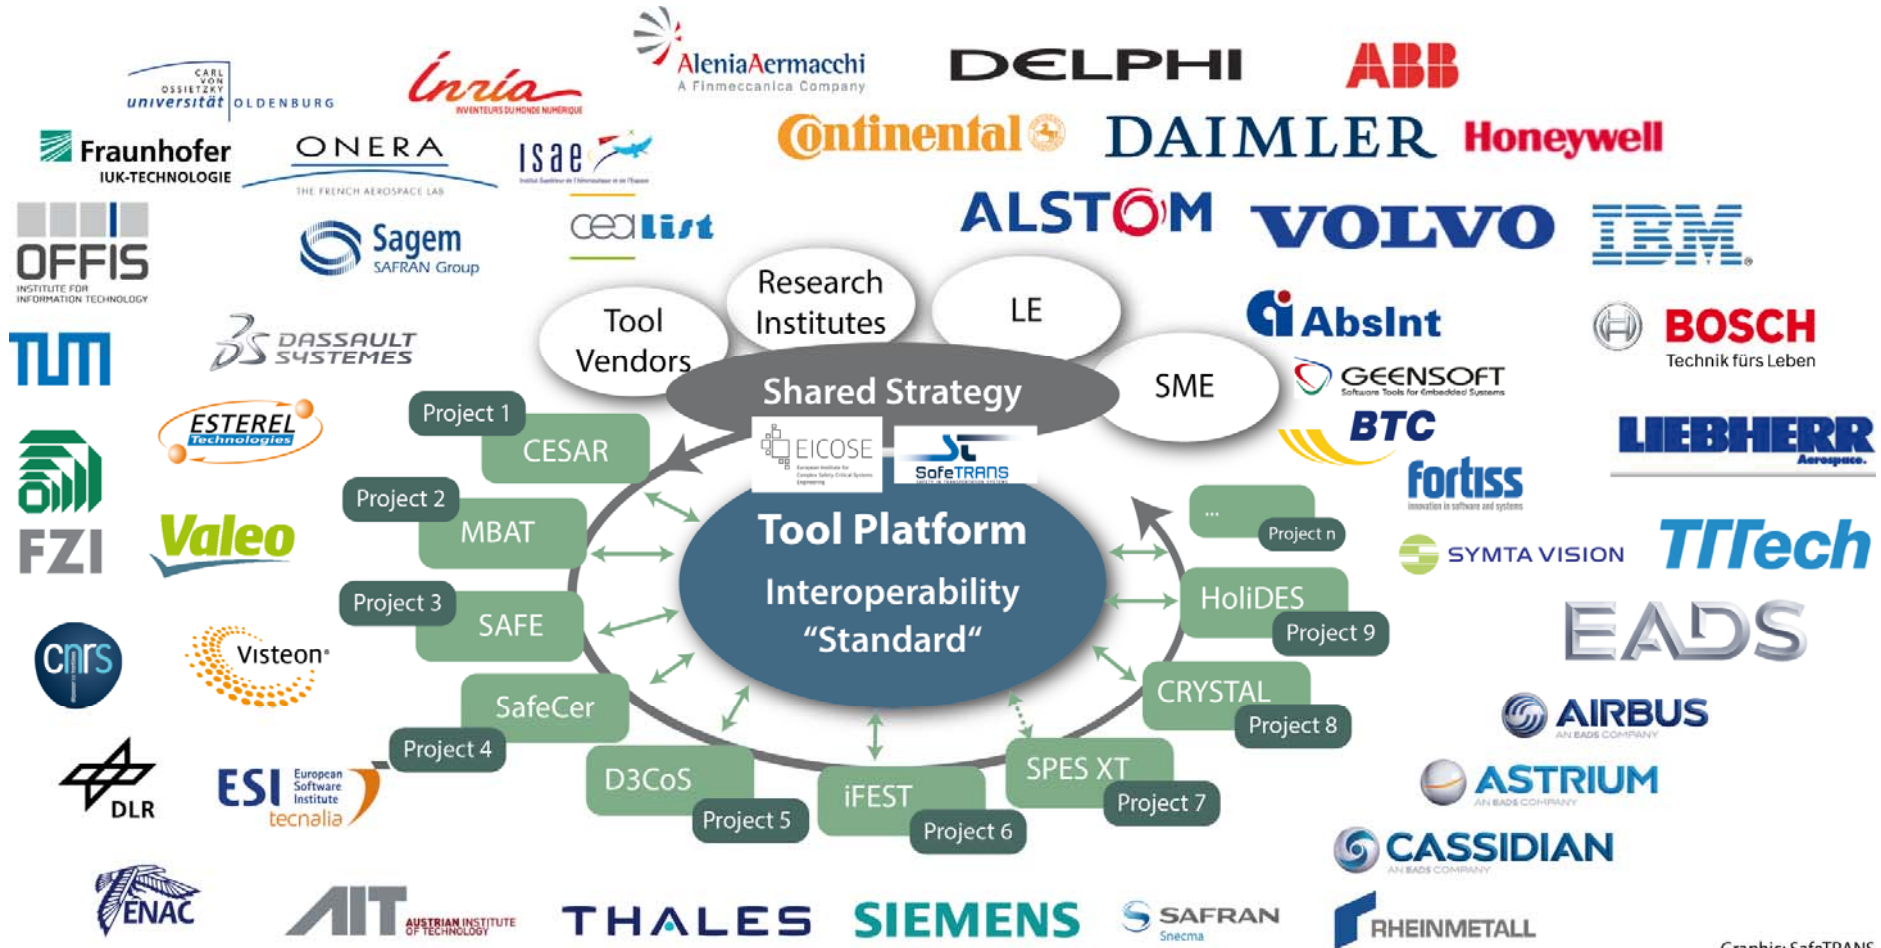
CARL VON OSSIETZKY universität OLDENBURG

Inria INVENTEURS DU MONDE NUMÉRIQUE

AleniaAermacchi A Finmeccanica Company

DELPHI

ABB

Fraunhofer IUK-TECHNOLOGIE

ONERA THE FRENCH AEROSPACE LAB

isae

Continental

DAIMLER

Honeywell

cea list

OFFIS INSTITUTE FOR INFORMATION TECHNOLOGY

Sagem SAFRAN Group

ALSTOM

VOLVO

IBM

Research Institutes

Tool Vendors

LE

SME

AbsInt

BOSCH Technik fürs Leben

TUM

DASSAULT SYSTEMES

GEENSOFT Software Tools for Embedded Systems

Shared Strategy

ESTEREL Technologies

Project 1

CESAR

EICOSE

SafeTRANS

BTC

LIEBHERR Aerospace

fortiss

FZI

Project 2

MBAT

Tool Platform

...

Project n

Valeo

SYMTA VISION

TTTech

Interoperability "Standard"

Project 3

SAFE

HoliDES

Project 9

EADS

cnrs

Visteon

SafeCer

CRYSTAL

Project 8

AIRBUS AN EADS COMPANY

Project 4

DLR

D3CoS

iFEST

SPES XT

Project 7

ASTRIUM AN EADS COMPANY

ESI European Software Institute tecnalia

Project 5

Project 6

CASSIDIAN AN EADS COMPANY

ENAC

AIT AUSTRIAN INSTITUTE OF TECHNOLOGY

THALES

SIEMENS

SAFRAN Snecma

RHEINMETALL

Graphic: SafeTRANS